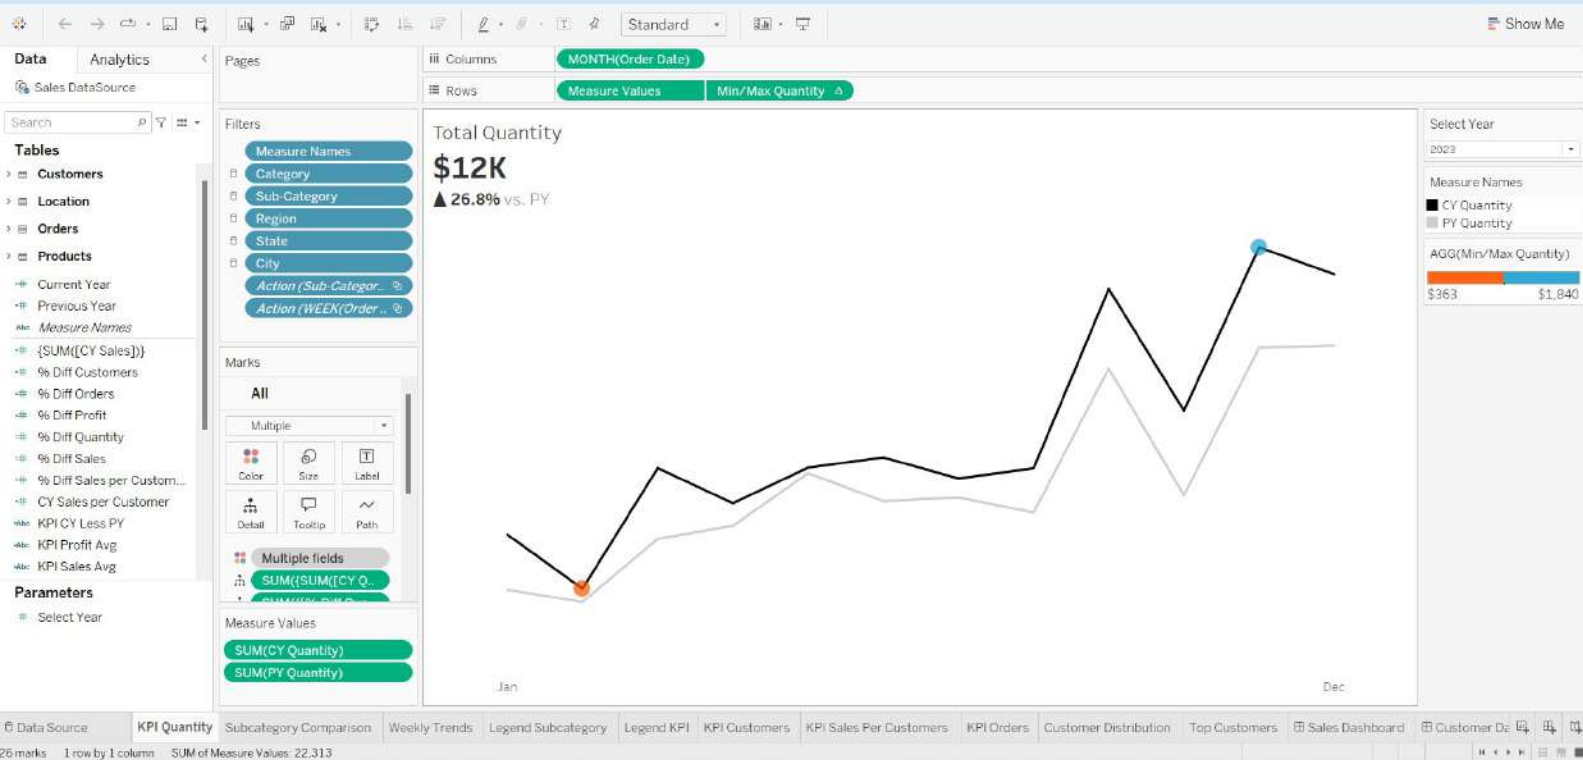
Standard

Show Me

Data Analytics

Sales DataSource

Search

Tables

Customers

Location

Orders

Products

Current Year

Previous Year

Measure Names

{SUM([CY Sales])}

% Diff Customers

% Diff Orders

% Diff Profit

% Diff Quantity

% Diff Sales

% Diff Sales per Custom...

CY Sales per Customer

KPI CY Less PY

KPI Profit Avg

KPI Sales Avg

Parameters

Select Year

Pages

Filters

Measure Names

Category

Sub-Category

Region

State

City

Action (Sub-Categor...

Action (WEEK(Order ...

Marks

All

Multiple

Color

Size

Label

Detail

Tooltip

Path

Multiple fields

SUM({SUM([CY Q...

Measure Values

SUM(CY Quantity)

SUM(PY Quantity)

Columns MONTH(Order Date)

Rows Measure Values Min/Max Quantity

Total Quantity

$12K

▲ 26.8% vs. PY

Jan

Dec

Select Year

2023

Measure Names

CY Quantity

PY Quantity

AGG(Min/Max Quantity)

$363 $1,840

Data Source | KPI Quantity | Subcategory Comparison | Weekly Trends | Legend Subcategory | Legend KPI | KPI Customers | KPI Sales Per Customers | KPI Orders | Customer Distribution | Top Customers | Sales Dashboard | Customer Da

26 marks 1 row by 1 column SUM of Measure Values: 22,313